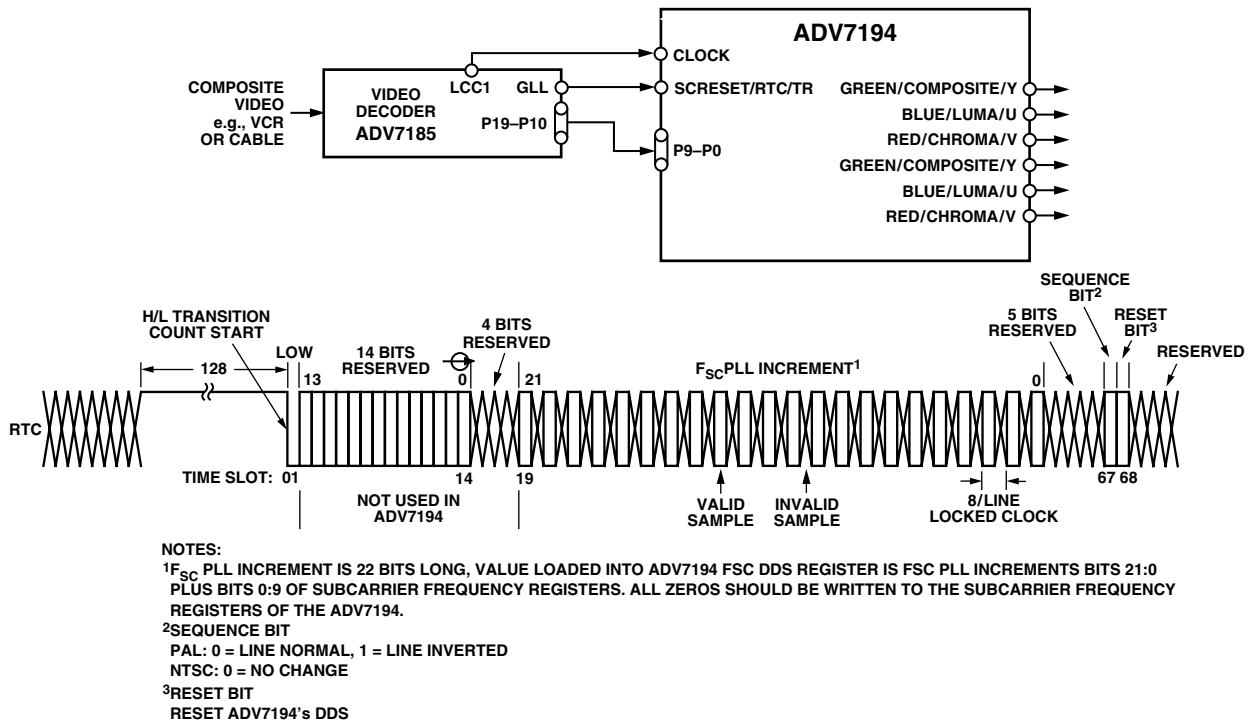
ADV7194

COMPOSITE VIDEO e.g., VCR OR CABLE

VIDEO DECODER ADV7185

LCC1
GLL
P19–P10

CLOCK
SCRESET/RTC/TR
P9–P0

GREEN/COMPOSITE/Y
BLUE/LUMA/U
RED/CHROMA/V
GREEN/COMPOSITE/Y
BLUE/LUMA/U
RED/CHROMA/V

H/L TRANSITION COUNT START
128
LOW
13
14 BITS RESERVED
0
4 BITS RESERVED
21
$F_{SC}$PLL INCREMENT$^1$
0
5 BITS RESERVED
SEQUENCE BIT$^2$
RESET BIT$^3$
RESERVED

RTC

TIME SLOT: 01
14
19
67 68

NOT USED IN ADV7194
VALID SAMPLE
INVALID SAMPLE
8/LINE LOCKED CLOCK

NOTES:
$^1F_{SC}$ PLL INCREMENT IS 22 BITS LONG, VALUE LOADED INTO ADV7194 FSC DDS REGISTER IS FSC PLL INCREMENTS BITS 21:0 PLUS BITS 0:9 OF SUBCARRIER FREQUENCY REGISTERS. ALL ZEROS SHOULD BE WRITTEN TO THE SUBCARRIER FREQUENCY REGISTERS OF THE ADV7194.
$^2$SEQUENCE BIT
PAL: 0 = LINE NORMAL, 1 = LINE INVERTED
NTSC: 0 = NO CHANGE
$^3$RESET BIT
RESET ADV7194's DDS